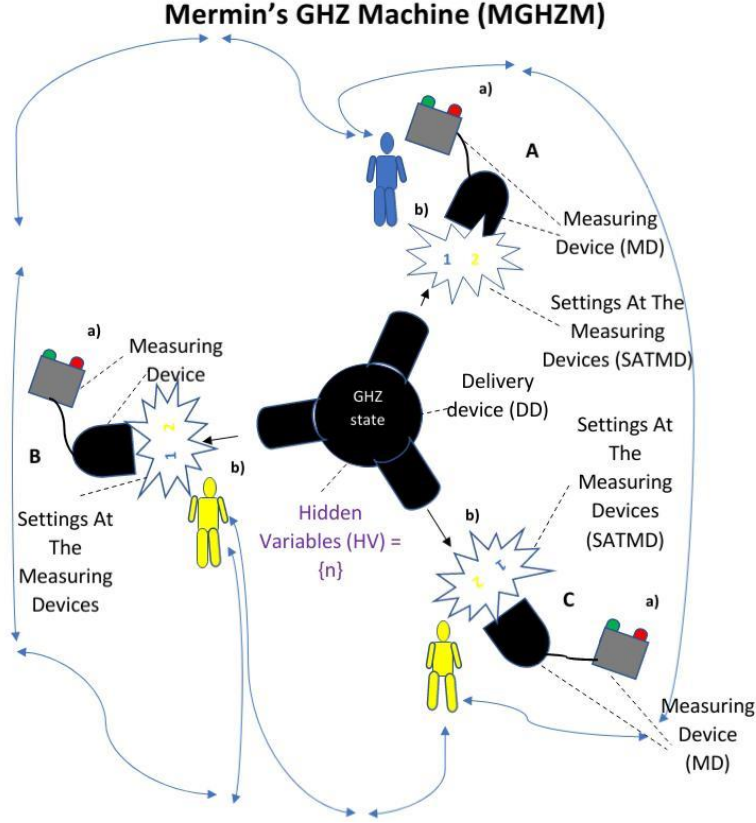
Mermin's GHZ Machine (MGHZM)

a)

A

b)

Measuring Device (MD)

1 2

Settings At The Measuring Devices (SATMD)

a)

Measuring Device

GHZ state

Delivery device (DD)

2 1

B

b)

Settings At The Measuring Devices

Hidden Variables (HV) = {n}

b)

Settings At The Measuring Devices (SATMD)

2 1

C

a)

Measuring Device (MD)